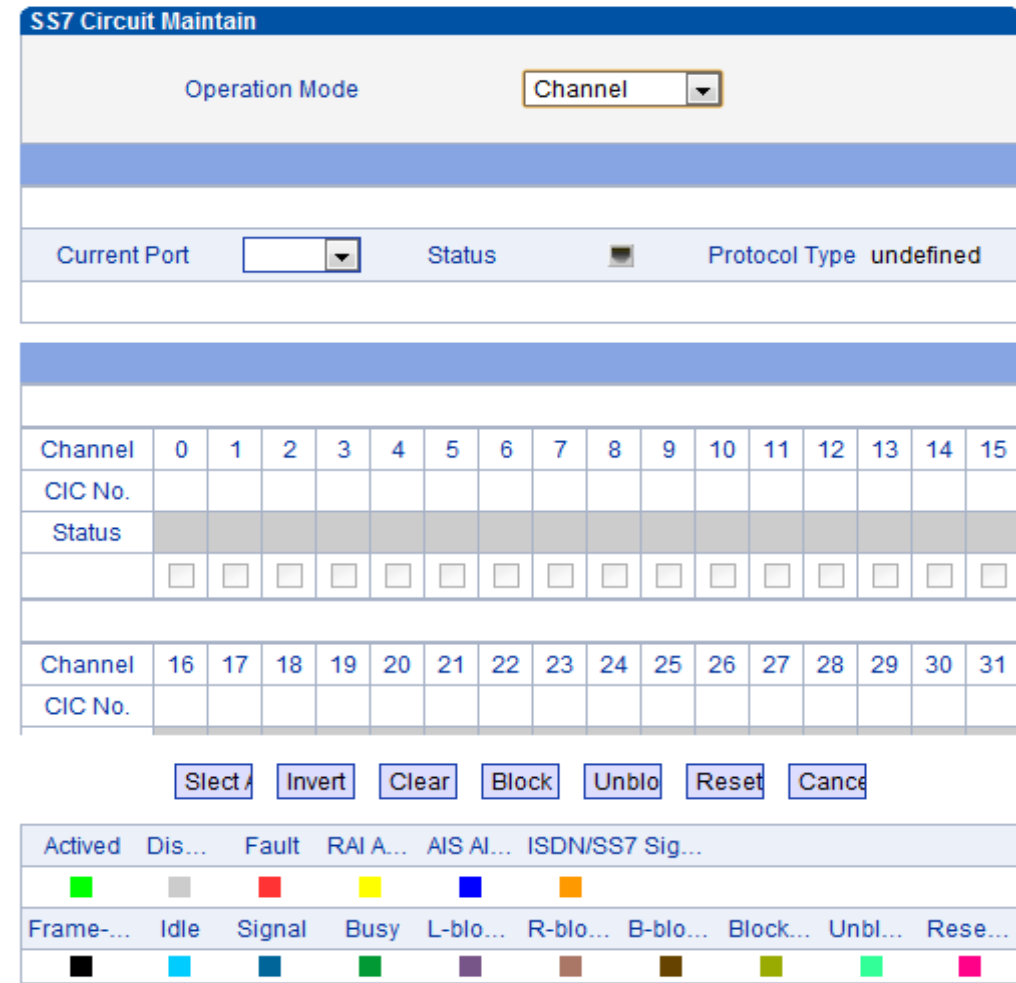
SS7 Circuit Maintain

Operation Mode Channel

Current Port Status Protocol Type undefined

| Channel | 0 | 1 | 2 | 3 | 4 | 5 | 6 | 7 | 8 | 9 | 10 | 11 | 12 | 13 | 14 | 15 |
|---|---|---|---|---|---|---|---|---|---|---|---|---|---|---|---|---|
| CIC No. | | | | | | | | | | | | | | | | |
| Status | | | | | | | | | | | | | | | | |

| Channel | 16 | 17 | 18 | 19 | 20 | 21 | 22 | 23 | 24 | 25 | 26 | 27 | 28 | 29 | 30 | 31 |
|---|---|---|---|---|---|---|---|---|---|---|---|---|---|---|---|---|
| CIC No. | | | | | | | | | | | | | | | | |

Slect A Invert Clear Block Unblo Reset Cance

Actived Dis... Fault RAI A... AIS Al... ISDN/SS7 Sig...

Frame-... Idle Signal Busy L-blo... R-blo... B-blo... Block... Unbl... Rese...